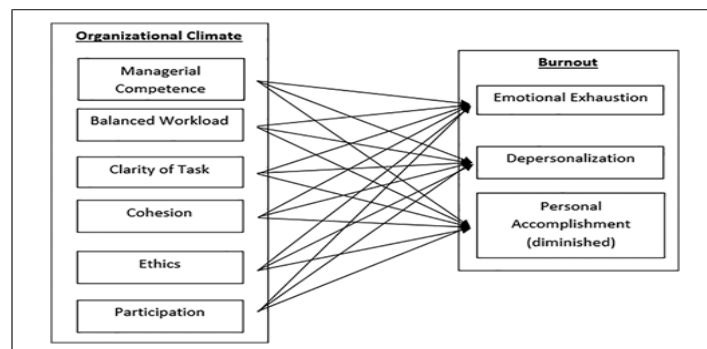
Organizational Climate

Managerial Competence

Balanced Workload

Clarity of Task

Cohesion

Ethics

Participation

Burnout

Emotional Exhaustion

Depersonalization

Personal Accomplishment (diminished)